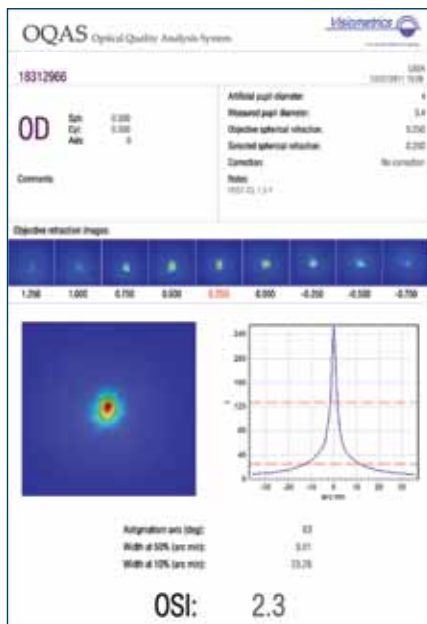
OQAS Optical Quality Analysis System

Visiometrics

18312966

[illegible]

OD

Sph: 0.000
Cyl: 0.000
Axis: 0

Comments:

Artificial pupil diameter: 4
Measured pupil diameter: 3.4
Objective spherical refraction: 0.250
Selected spherical refraction: 0.250
Correction: No correction
Notes: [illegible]

Objective refraction images

1.250 1.000 0.750 0.500 0.250 0.000 -0.250 -0.500 -0.750

240
200
160
120
80
40
0

Astigmatism axis (deg): 63
Width at 50% (arc min): 0.61
Width at 10% (arc min): 23.26

OSI: 2.3